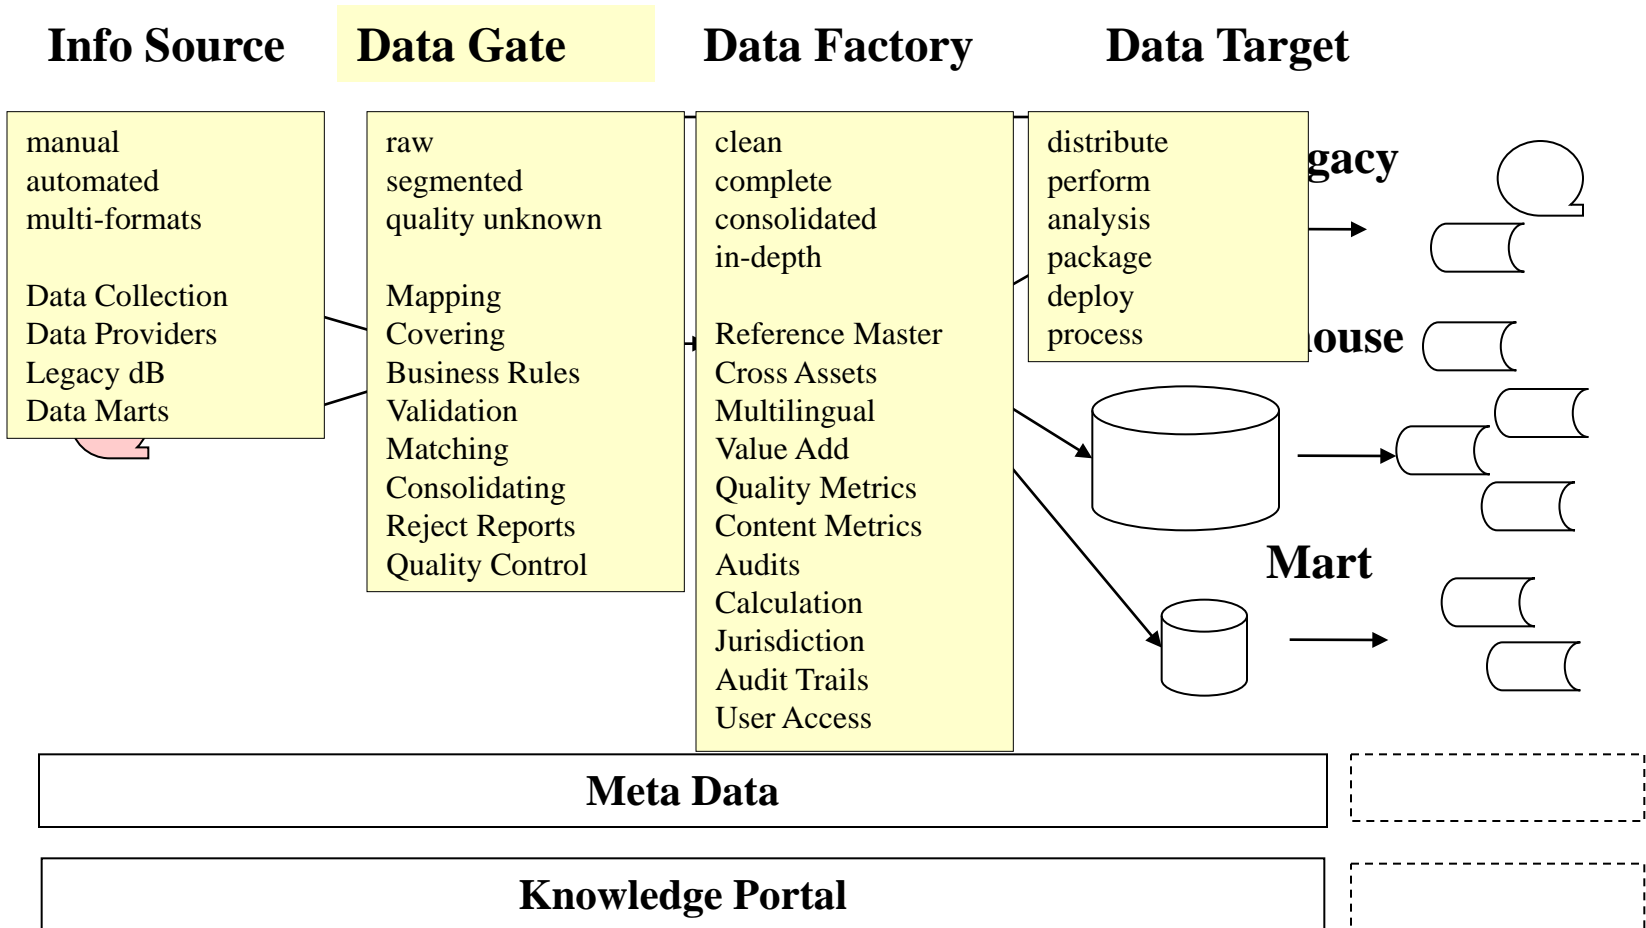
Info Source Data Gate Data Factory Data Target

manual
automated
multi-formats

Data Collection
Data Providers
Legacy dB
Data Marts

raw
segmented
quality unknown

Mapping
Covering
Business Rules
Validation
Matching
Consolidating
Reject Reports
Quality Control

clean
complete
consolidated
in-depth

Reference Master
Cross Assets
Multilingual
Value Add
Quality Metrics
Content Metrics
Audits
Calculation
Jurisdiction
Audit Trails
User Access

distribute
perform
analysis
package
deploy
process

gacy

ouse

Mart

Meta Data

Knowledge Portal